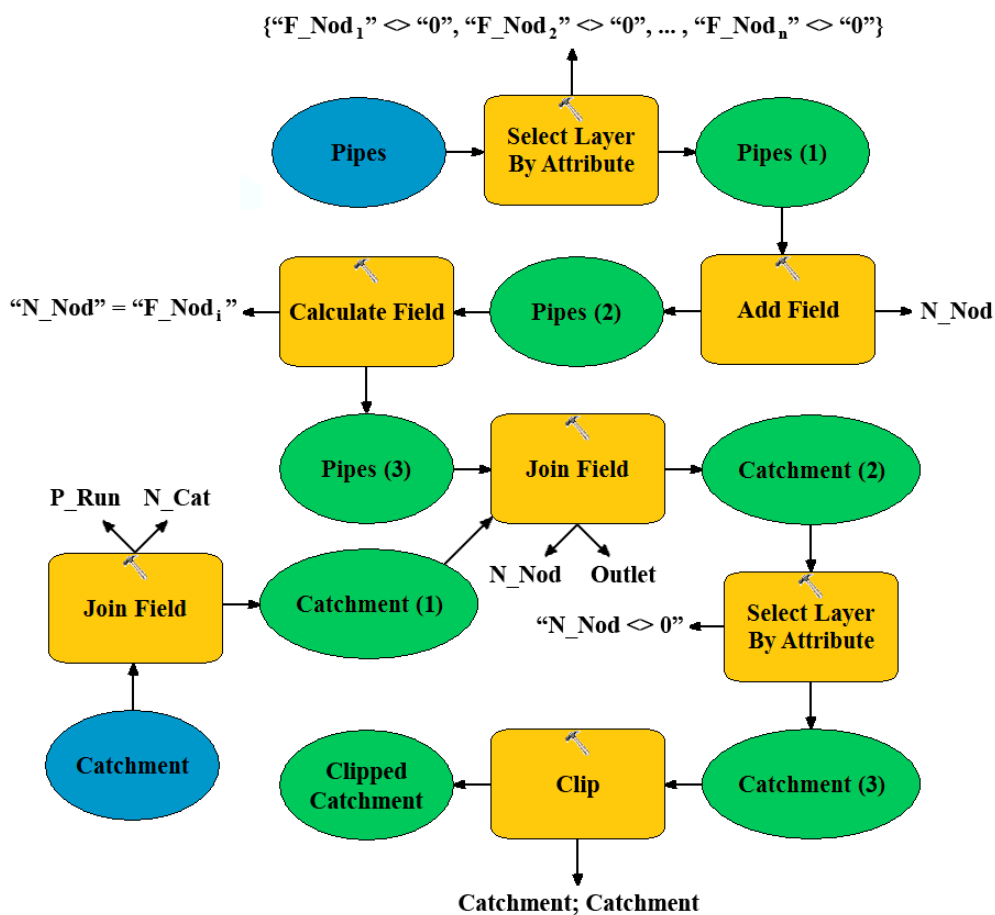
{“F_Nod$_1$” <> “0”, “F_Nod$_2$” <> “0”, ... , “F_Nod$_n$” <> “0”}

Pipes

Select Layer By Attribute

Pipes (1)

Add Field

N_Nod

Pipes (2)

Calculate Field

“N_Nod” = “F_Nod$_i$”

Pipes (3)

Join Field

Catchment (2)

P_Run N_Cat

Join Field

Catchment (1)

N_Nod Outlet

Select Layer By Attribute

“N_Nod <> 0”

Catchment

Clipped Catchment

Clip

Catchment (3)

Catchment; Catchment